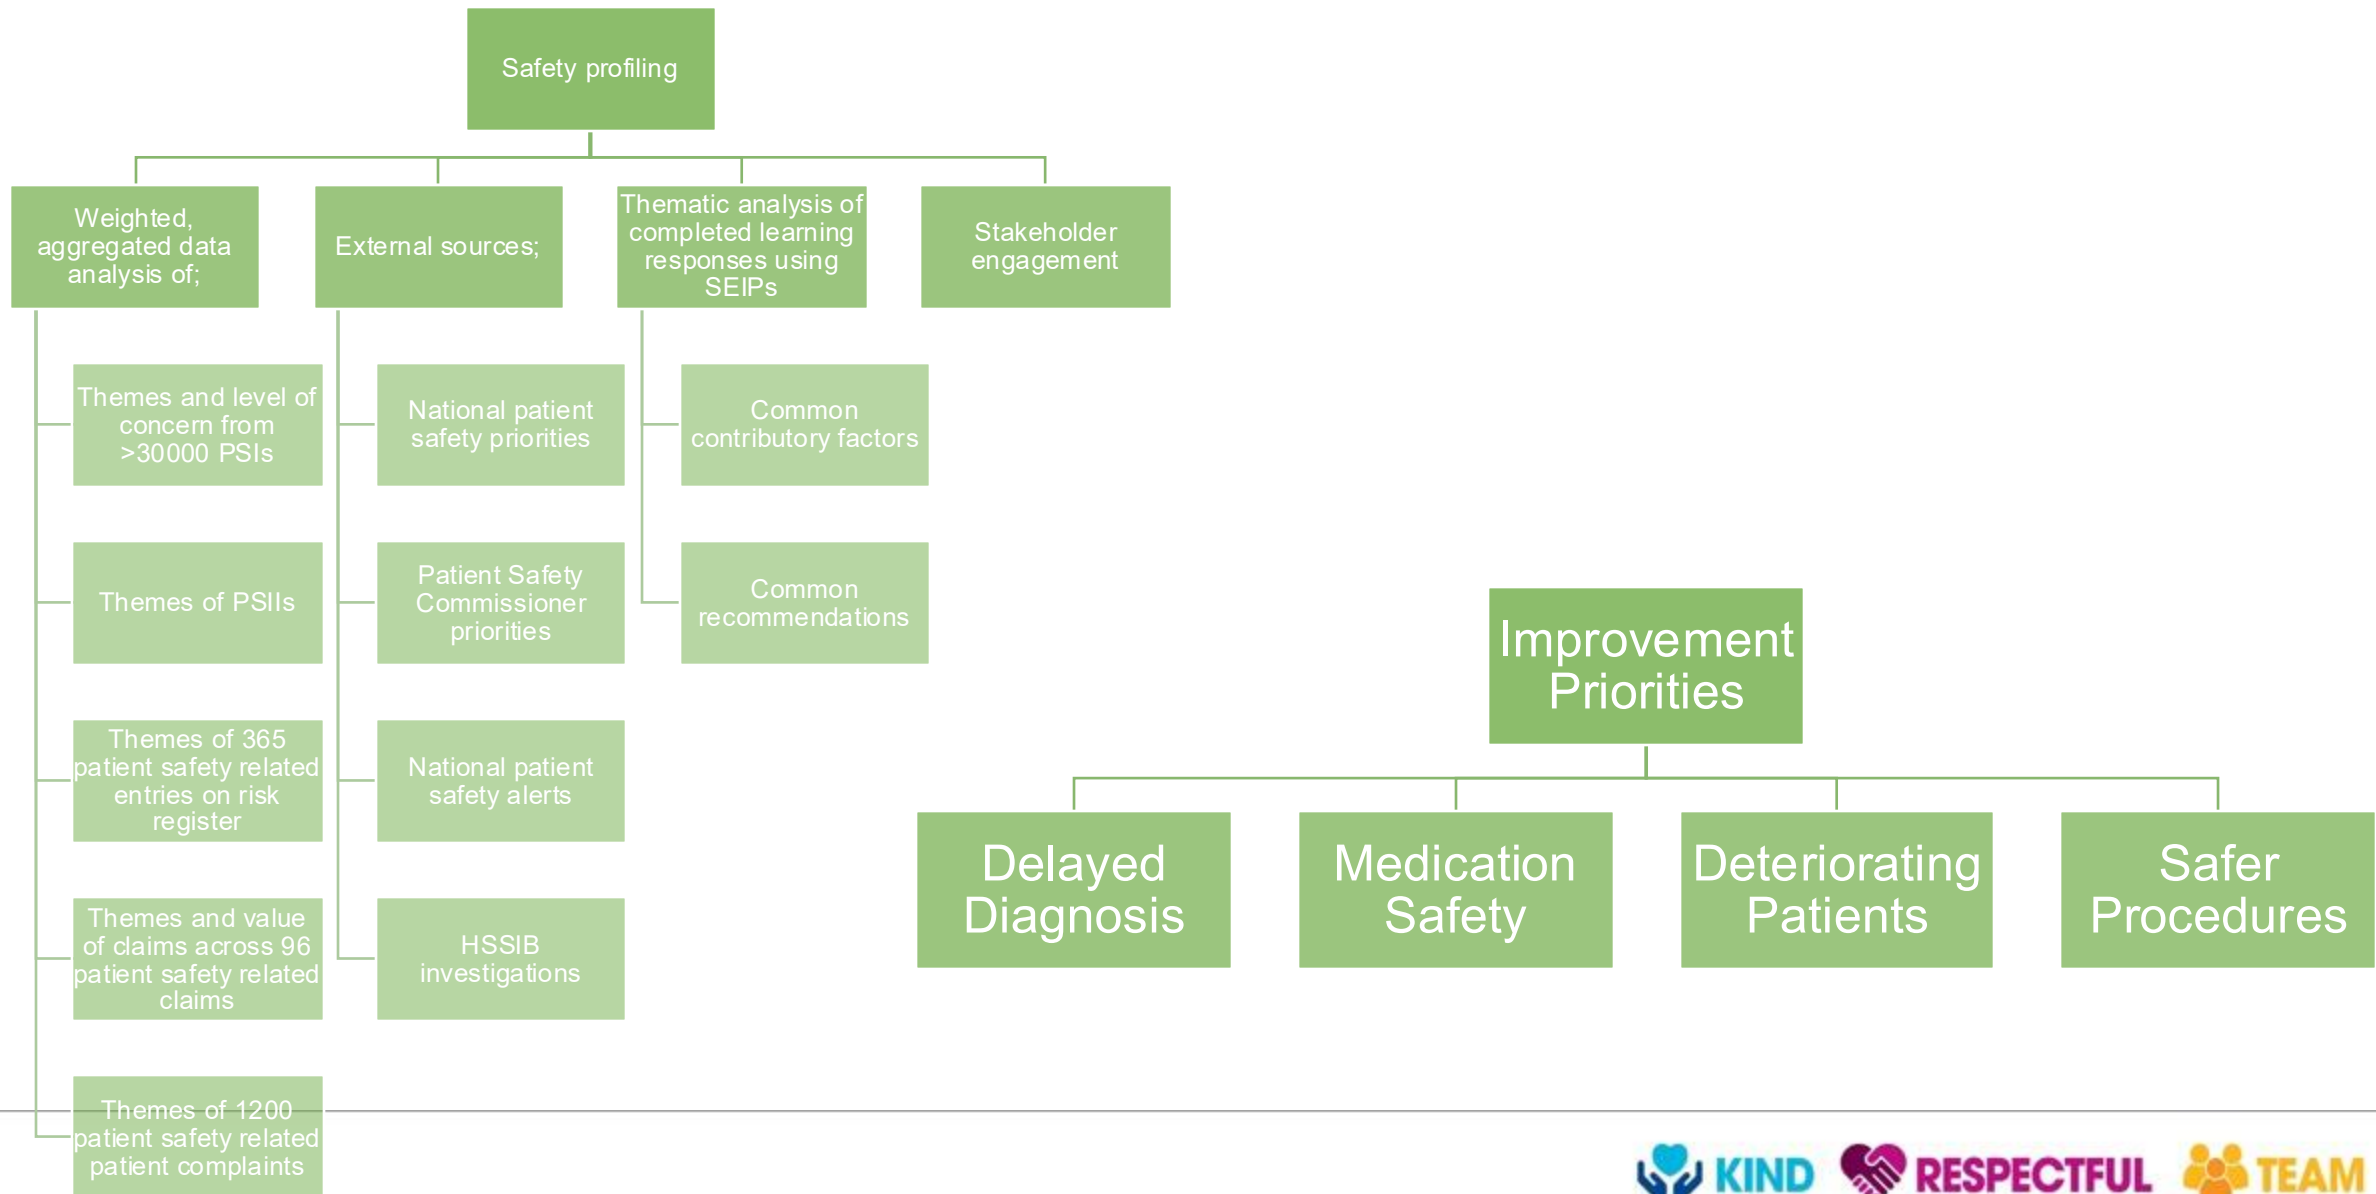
Safety profiling

Weighted, aggregated data analysis of;

Themes and level of concern from >30000 PSIs

Themes of PSIIs

Themes of 365 patient safety related entries on risk register

Themes and value of claims across 96 patient safety related claims

Themes of 1200 patient safety related patient complaints

External sources;

National patient safety priorities

Patient Safety Commissioner priorities

National patient safety alerts

HSSIB investigations

Thematic analysis of completed learning responses using SEIPs

Common contributory factors

Common recommendations

Stakeholder engagement

Improvement Priorities

Delayed Diagnosis

Medication Safety

Deteriorating Patients

Safer Procedures

KIND RESPECTFUL TEAM